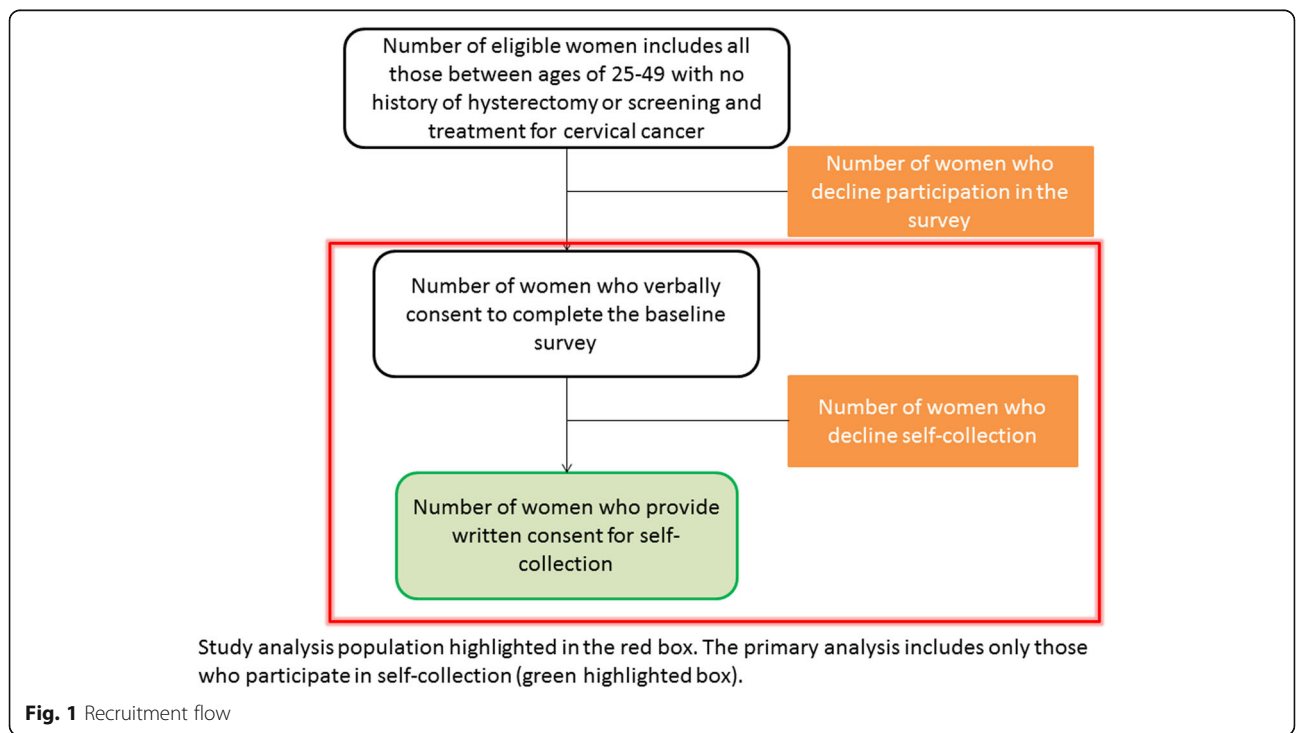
Number of eligible women includes all those between ages of 25-49 with no history of hysterectomy or screening and treatment for cervical cancer

Number of women who decline participation in the survey

Number of women who verbally consent to complete the baseline survey

Number of women who decline self-collection

Number of women who provide written consent for self-collection

Study analysis population highlighted in the red box. The primary analysis includes only those who participate in self-collection (green highlighted box).

Fig. 1 Recruitment flow